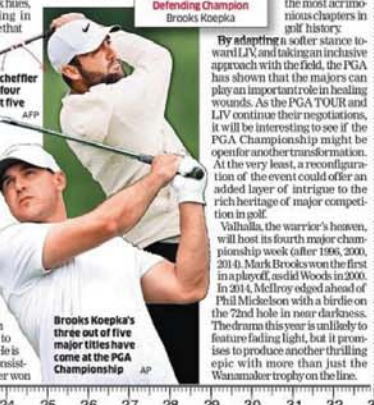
ches, ig in that

Defending Champion
Brooks Koepka

the most acrimonious chapters in golf history.

cheffler four t five

AFP

By adapting a softer stance toward LIV, and taking an inclusive approach with the field, the PGA has shown that the majors can play an important role in healing wounds. As the PGA TOUR and LIV continue their negotiations, it will be interesting to see if the PGA Championship might be open for another transformation. At the very least, a reconfiguration of the event could offer an added layer of intrigue to the rich heritage of major competition in golf.

Valhalla, the warrior's heaven, will host its fourth major championship week (after 1996, 2000, 2014). Mark Brooks won the first in a playoff, as did Woods in 2000. In 2014, McIlroy edged ahead of Phil Mickelson with a birdie on the 72nd hole in near darkness. The drama this year is unlikely to feature fading light, but it promises to produce another thrilling epic with more than just the Wanamaker trophy on the line.

to le is nsister won

Brooks Koepka's three out of five major titles have come at the PGA Championship AP

24 25 26 27 28 29 30 31 32 33